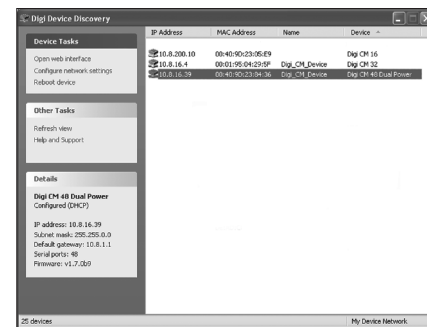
Digi Device Discovery

Device Tasks

Open web interface
Configure network settings
Reboot device

Other Tasks

Refresh view
Help and Support

Details

Digi CM 48 Dual Power
Configured (DHCP)

IP address: 10.8.16.39
Subnet mask: 255.255.0.0
Default gateway: 10.8.1.1
Serial ports: 48
Firmware: v1.7.0b9

| IP Address | MAC Address | Name | Device |
|---|---|---|---|
| 10.8.200.10 | 00:40:9D:23:05:E9 | | Digi CM 16 |
| 10.8.16.4 | 00:01:95:04:29:5F | Digi_CM_Device | Digi CM 32 |
| 10.8.16.39 | 00:40:9D:23:84:36 | Digi_CM_Device | Digi CM 48 Dual Power |

25 devices

My Device Network